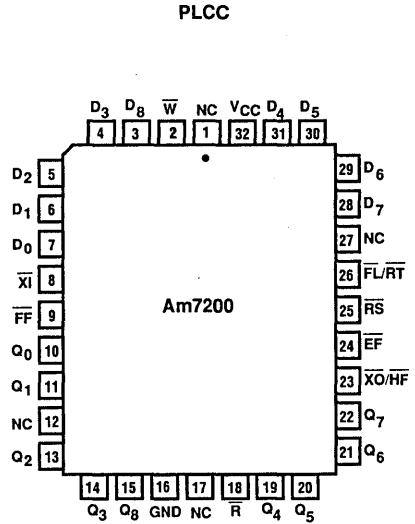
PLCC

$D_3$ $D_8$ $\overline{W}$ NC $V_{CC}$ $D_4$ $D_5$
4 3 2 1 32 31 30

$D_2$ 5
$D_1$ 6
$D_0$ 7
$\overline{XI}$ 8
$\overline{FF}$ 9
$Q_0$ 10
$Q_1$ 11
NC 12
$Q_2$ 13

Am7200

29 $D_6$
28 $D_7$
27 NC
26 $\overline{FL}/\overline{RT}$
25 $\overline{RS}$
24 $\overline{EF}$
23 $\overline{XO}/\overline{HF}$
22 $Q_7$
21 $Q_6$

14 15 16 17 18 19 20
$Q_3$ $Q_8$ GND NC $\overline{R}$ $Q_4$ $Q_5$